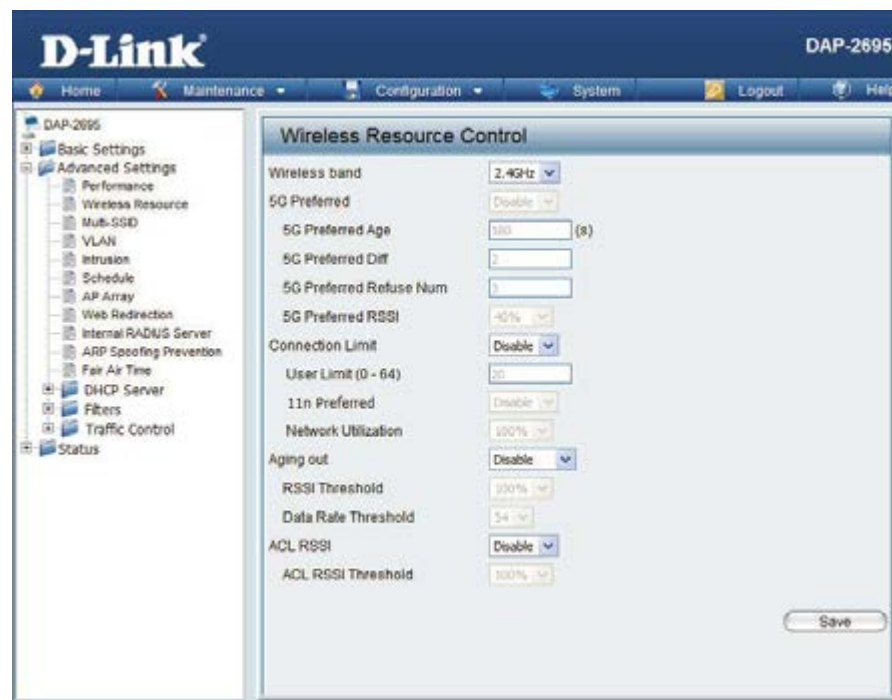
D-Link

DAP-2695

Home Maintenance Configuration System Logout Help

DAP-2695
Basic Settings
Advanced Settings
Performance
Wireless Resource
Multi-SSID
VLAN
Intrusion
Schedule
AP Array
Web Redirection
Internal RADIUS Server
ARP Spoofing Prevention
Fair Air Time
DHCP Server
Filters
Traffic Control
Status

Wireless Resource Control

| | |
|---|---|
| Wireless band | 2.4GHz |
| 5G Preferred | Disable |
| 5G Preferred Age | 180 (s) |
| 5G Preferred Diff | 2 |
| 5G Preferred Refuse Num | 3 |
| 5G Preferred RSSI | 40% |
| Connection Limit | Disable |
| User Limit (0 - 64) | 20 |
| 11n Preferred | Disable |
| Network Utilization | 100% |
| Aging out | Disable |
| RSSI Threshold | 100% |
| Data Rate Threshold | 54 |
| ACL RSSI | Disable |
| ACL RSSI Threshold | 100% |

Save